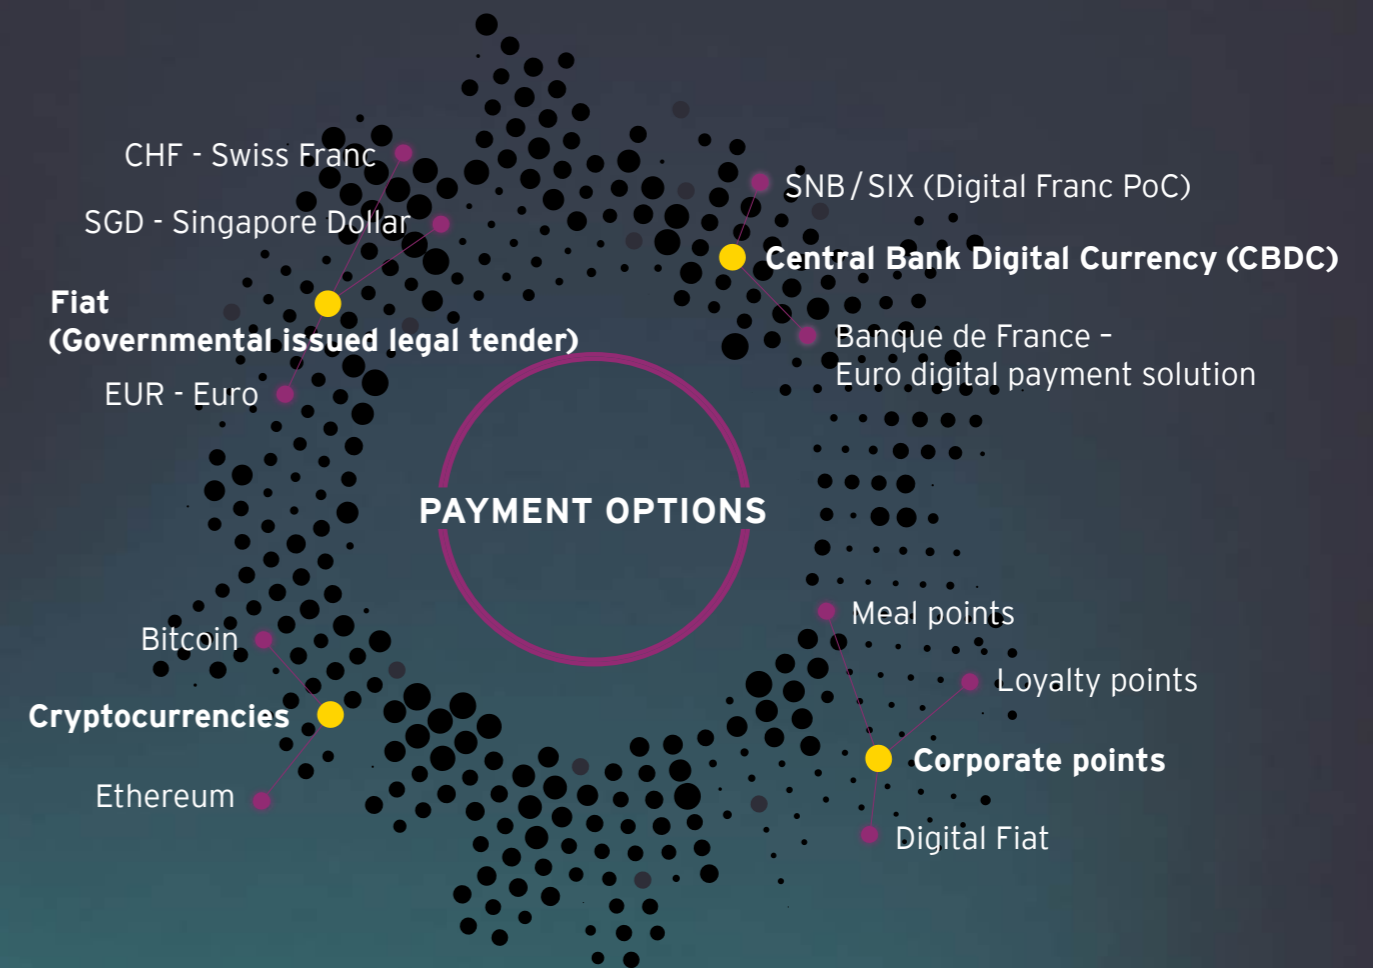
CHF - Swiss Franc

SGD - Singapore Dollar

Fiat
(Governmental issued legal tender)

EUR - Euro

SNB / SIX (Digital Franc PoC)

Central Bank Digital Currency (CBDC)

Banque de France – Euro digital payment solution

PAYMENT OPTIONS

Bitcoin

Cryptocurrencies

Ethereum

Meal points

Loyalty points

Corporate points

Digital Fiat